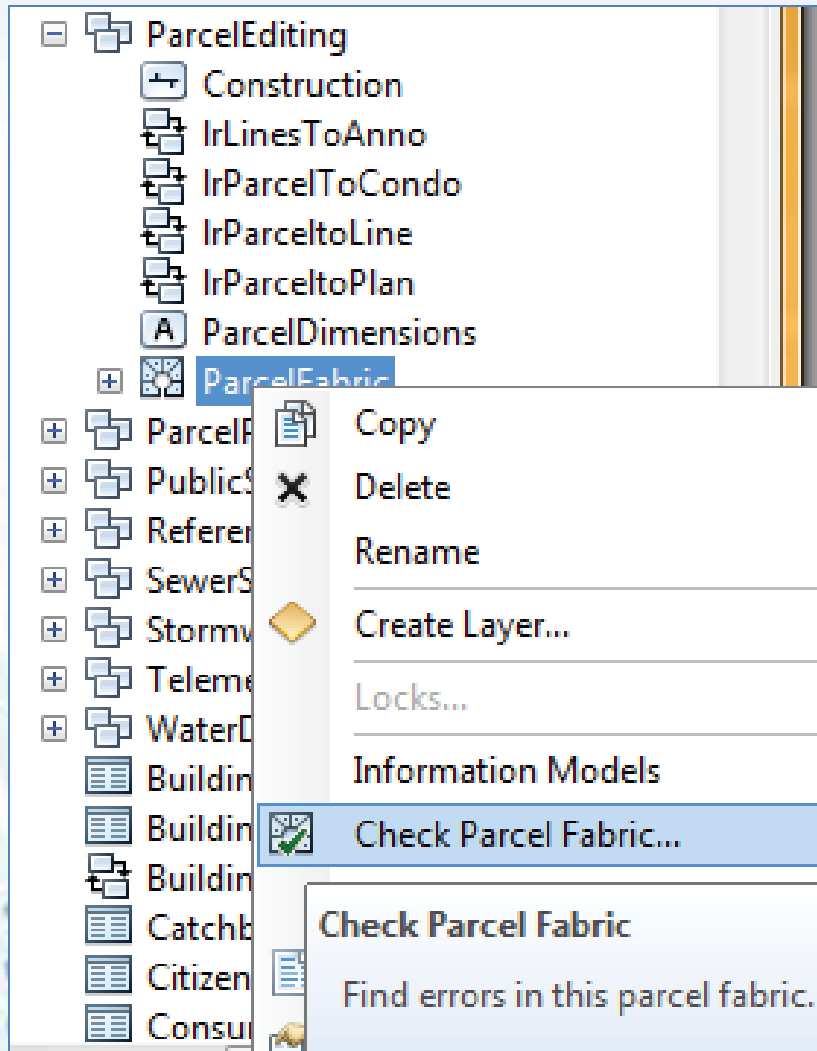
ParcelEditing
Construction
IrLinesToAnno
IrParcelToCondo
IrParceltoLine
IrParceltoPlan
ParcelDimensions
ParcelFabric
ParcelF
PublicS
Referen
SewerS
Stormw
Teleme
WaterD
Buildin
Buildin
Buildin
Catchb
Citizen
Consu

Copy
Delete
Rename
Create Layer...
Locks...
Information Models
Check Parcel Fabric...

Check Parcel Fabric
Find errors in this parcel fabric.